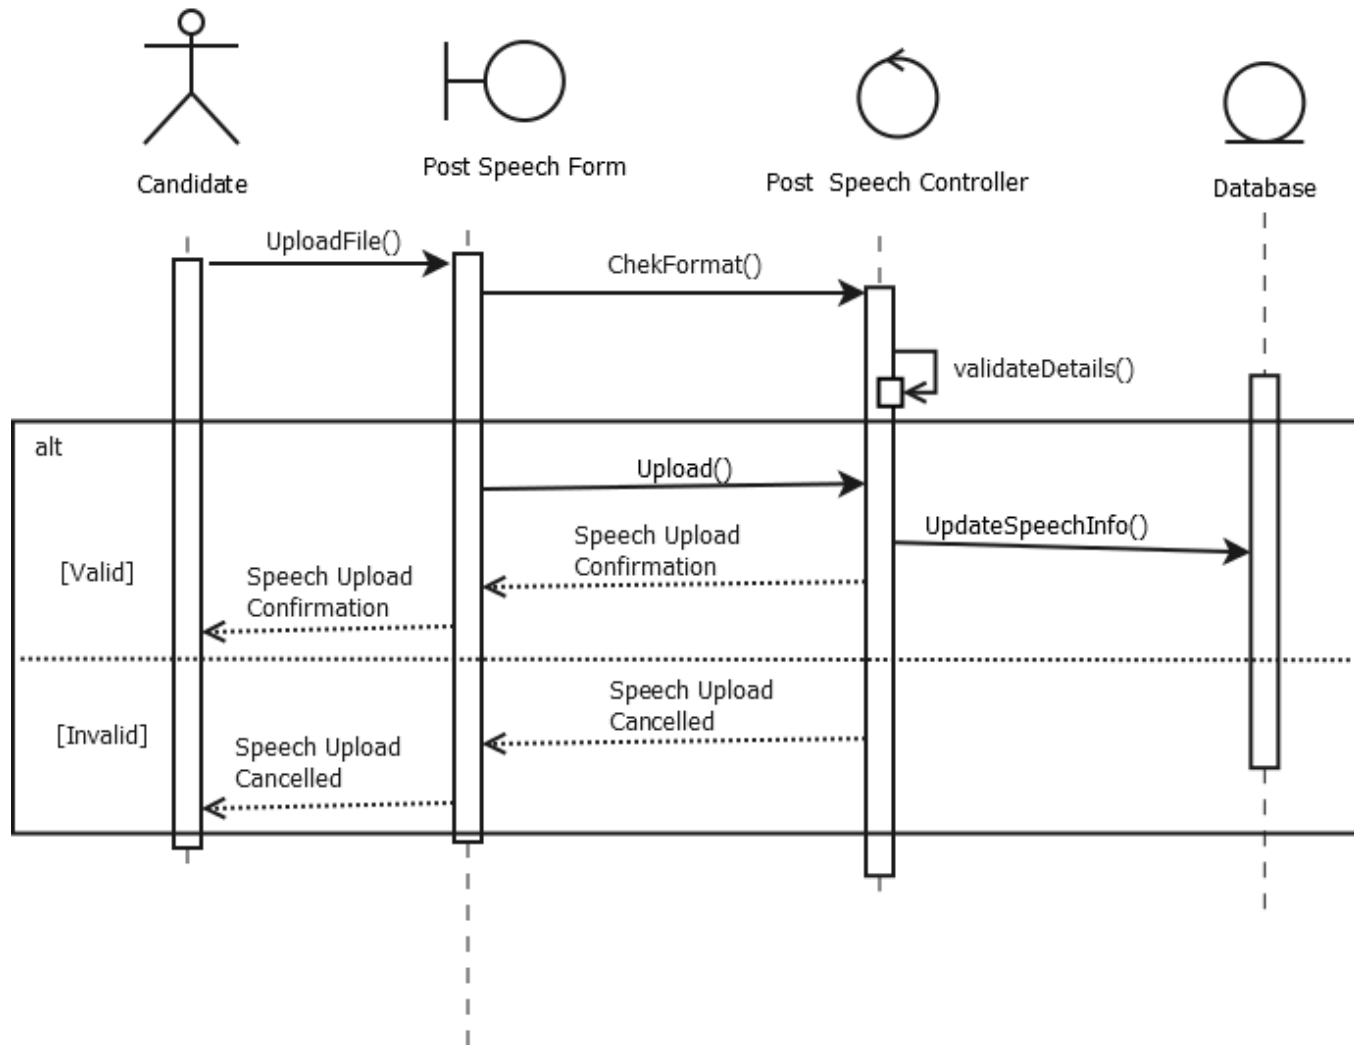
Candidate

Post Speech Form

Post Speech Controller

Database

UploadFile()

ChekFormat()

validateDetails()

alt

Upload()

UpdateSpeechInfo()

[Valid]

Speech Upload Confirmation

Speech Upload Confirmation

Speech Upload Cancelled

[Invalid]

Speech Upload Cancelled